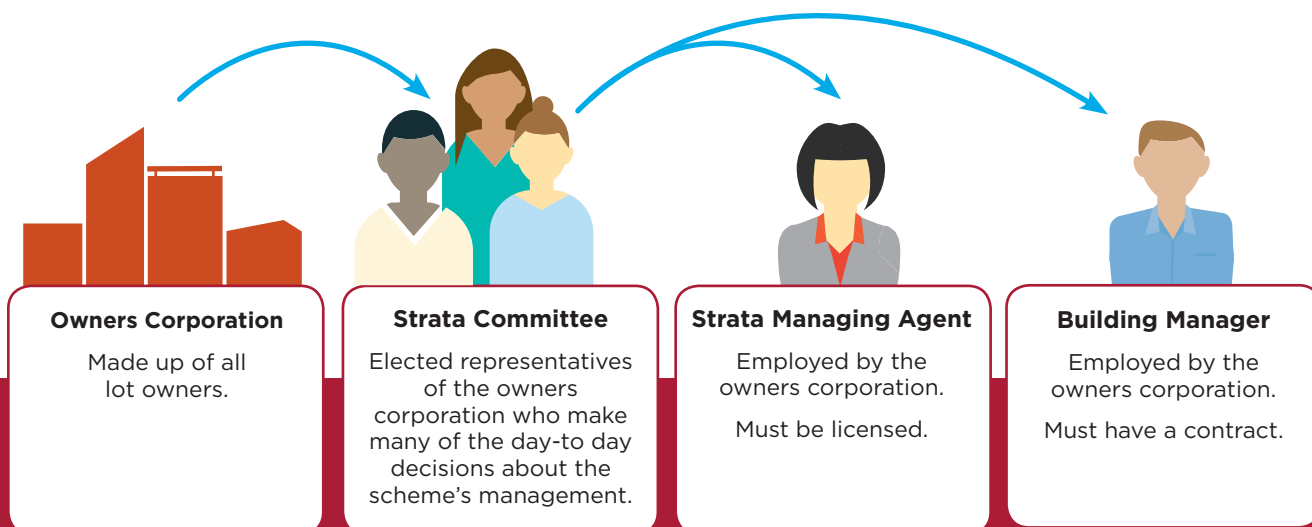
**Owners Corporation**

Made up of all lot owners.

**Strata Committee**

Elected representatives of the owners corporation who make many of the day-to day decisions about the scheme's management.

**Strata Managing Agent**

Employed by the owners corporation.

Must be licensed.

**Building Manager**

Employed by the owners corporation.

Must have a contract.